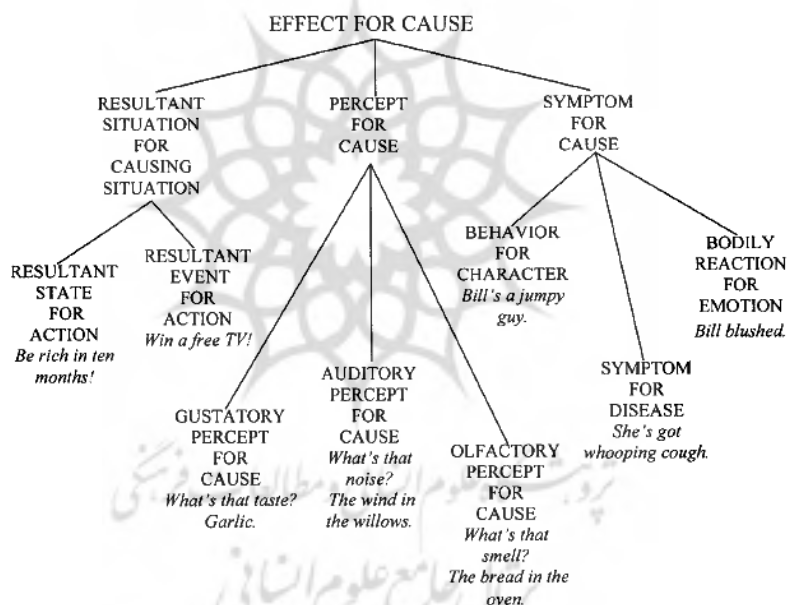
EFFECT FOR CAUSE

RESULTANT SITUATION FOR CAUSING SITUATION

PERCEPT FOR CAUSE

SYMPTOM FOR CAUSE

RESULTANT STATE FOR ACTION
*Be rich in ten months!*

RESULTANT EVENT FOR ACTION
*Win a free TV!*

BEHAVIOR FOR CHARACTER
*Bill's a jumpy guy.*

BODILY REACTION FOR EMOTION
*Bill blushed.*

GUSTATORY PERCEPT FOR CAUSE
*What's that taste? Garlic.*

AUDITORY PERCEPT FOR CAUSE
*What's that noise? The wind in the willows.*

OLFACTORY PERCEPT FOR CAUSE
*What's that smell? The bread in the oven.*

SYMPTOM FOR DISEASE
*She's got whooping cough.*